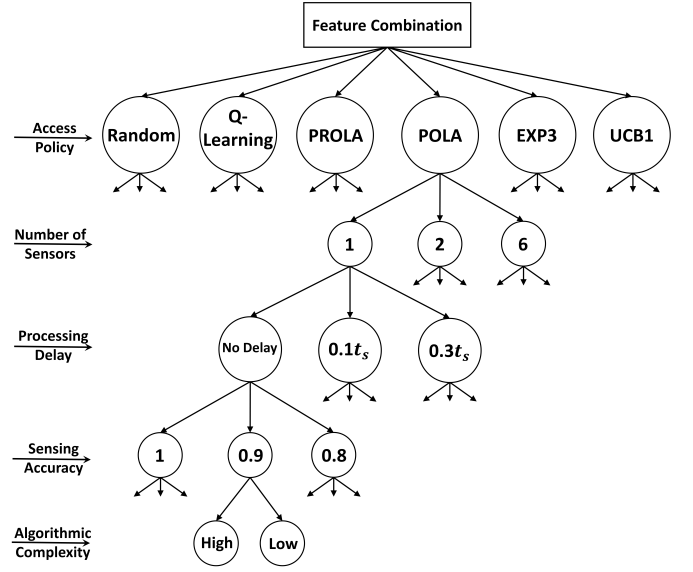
Feature Combination

Access Policy

Random

Q-Learning

PROLA

POLA

EXP3

UCB1

Number of Sensors

1

2

6

Processing Delay

No Delay

$0.1t_s$

$0.3t_s$

Sensing Accuracy

1

0.9

0.8

Algorithmic Complexity

High

Low